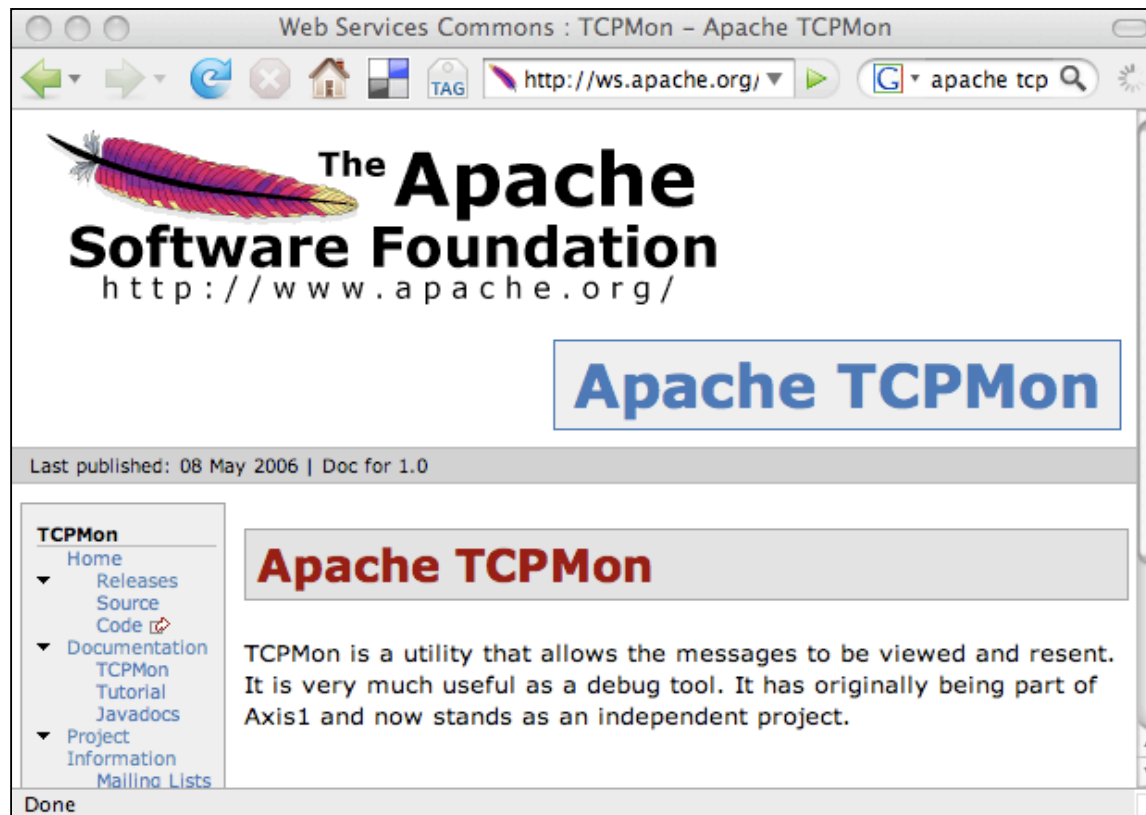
Web Services Commons : TCPMon – Apache TCPMon

TAG

http://ws.apache.org/

apache tcp

The Apache Software Foundation
http://www.apache.org/

Apache TCPMon

Last published: 08 May 2006 | Doc for 1.0

TCPMon
Home
Releases
Source Code
Documentation
TCPMon
Tutorial
Javadocs
Project Information
Mailing Lists

Apache TCPMon

TCPMon is a utility that allows the messages to be viewed and resent. It is very much useful as a debug tool. It has originally being part of Axis1 and now stands as an independent project.

Done